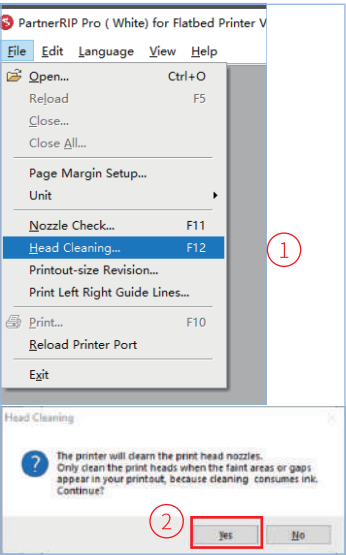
PartnerRIP Pro ( White) for Flatbed Printer V

File Edit Language View Help

Open... Ctrl+O
Reload F5
Close...
Close All...
Page Margin Setup...
Unit
Nozzle Check... F11
Head Cleaning... F12
Printout-size Revision...
Print Left Right Guide Lines...
Print... F10
Reload Printer Port
Exit

①

Head Cleaning

The printer will clearn the print head nozzles.
Only clean the print heads when the faint areas or gaps appear in your printout, because cleaning consumes ink.
Continue?

②

Yes No